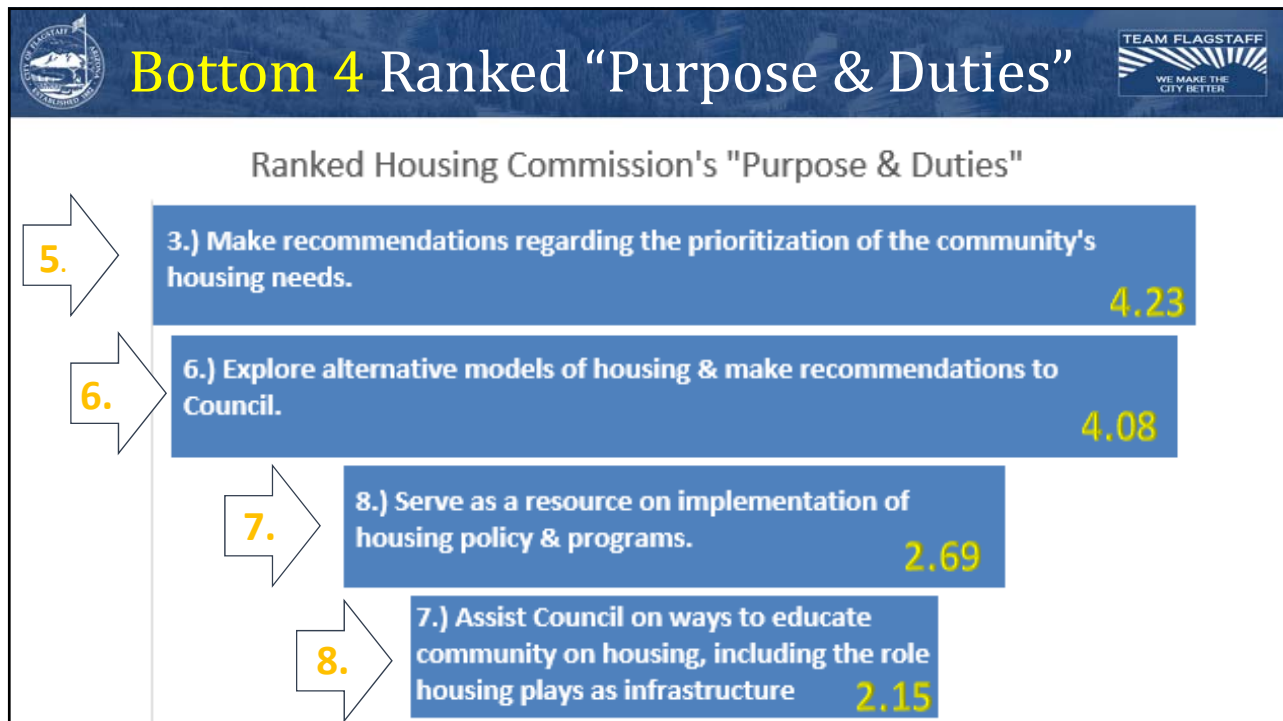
CITY OF FLAGSTAFF ARIZONA ESTABLISHED 1882

Bottom 4 Ranked “Purpose & Duties”

TEAM FLAGSTAFF
WE MAKE THE CITY BETTER

Ranked Housing Commission's "Purpose & Duties"

5.

3.) Make recommendations regarding the prioritization of the community's housing needs.

4.23

6.

6.) Explore alternative models of housing & make recommendations to Council.

4.08

7.

8.) Serve as a resource on implementation of housing policy & programs.

2.69

8.

7.) Assist Council on ways to educate community on housing, including the role housing plays as infrastructure

2.15